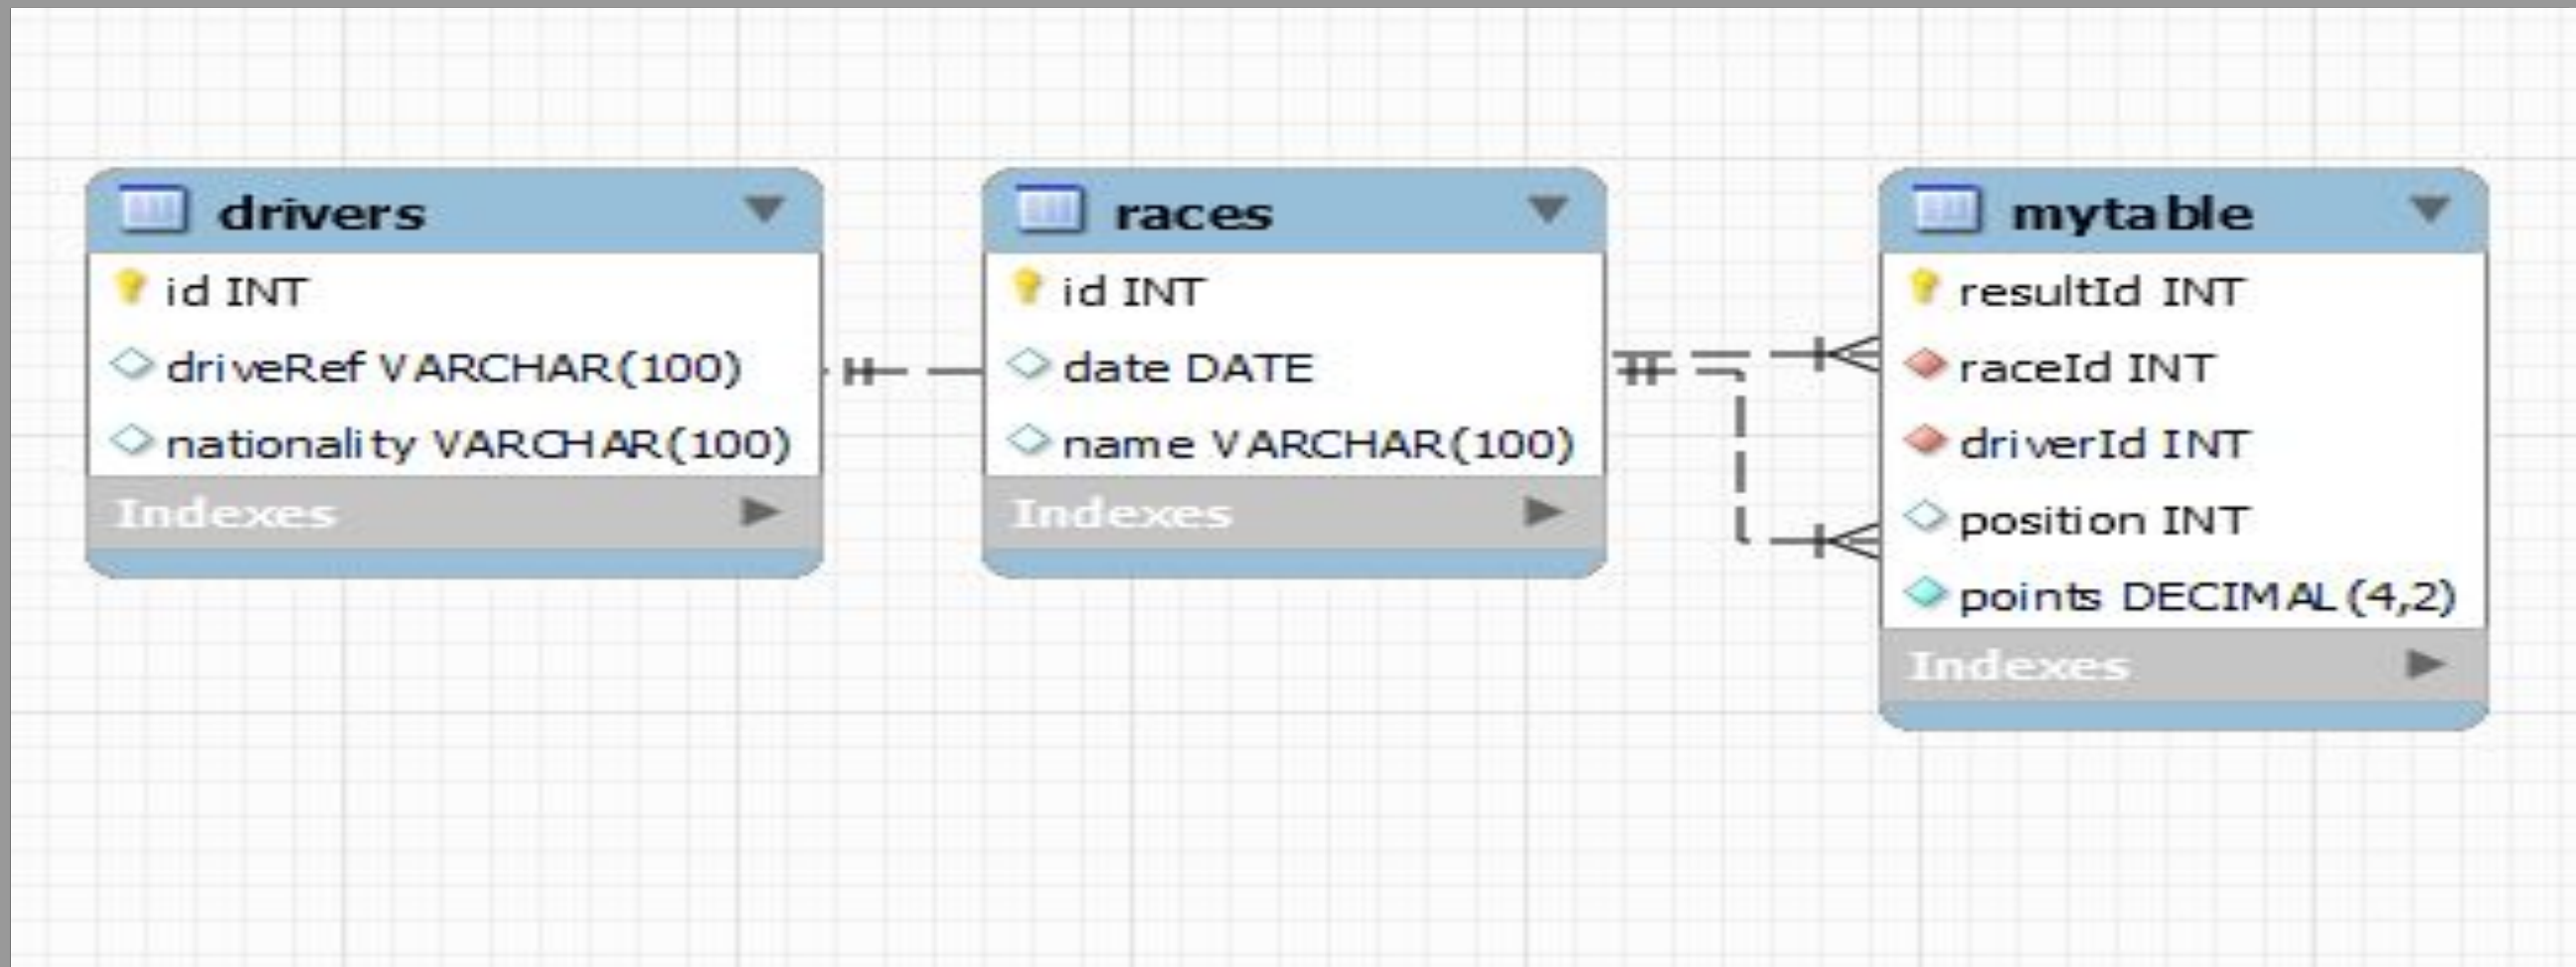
drivers
id INT
driveRef VARCHAR(100)
nationality VARCHAR(100)
Indexes

races
id INT
date DATE
name VARCHAR(100)
Indexes

mytable
resultId INT
raceId INT
driverId INT
position INT
points DECIMAL(4,2)
Indexes